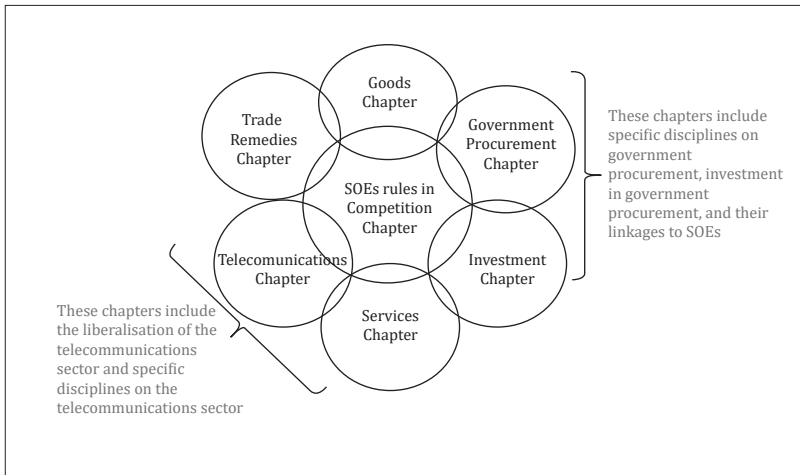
Goods Chapter

Trade Remedies Chapter

Government Procurement Chapter

SOEs rules in Competition Chapter

Telecomunications Chapter

Investment Chapter

Services Chapter

These chapters include specific disciplines on government procurement, investment in government procurement, and their linkages to SOEs

These chapters include the liberalisation of the telecommunications sector and specific disciplines on the telecommunications sector